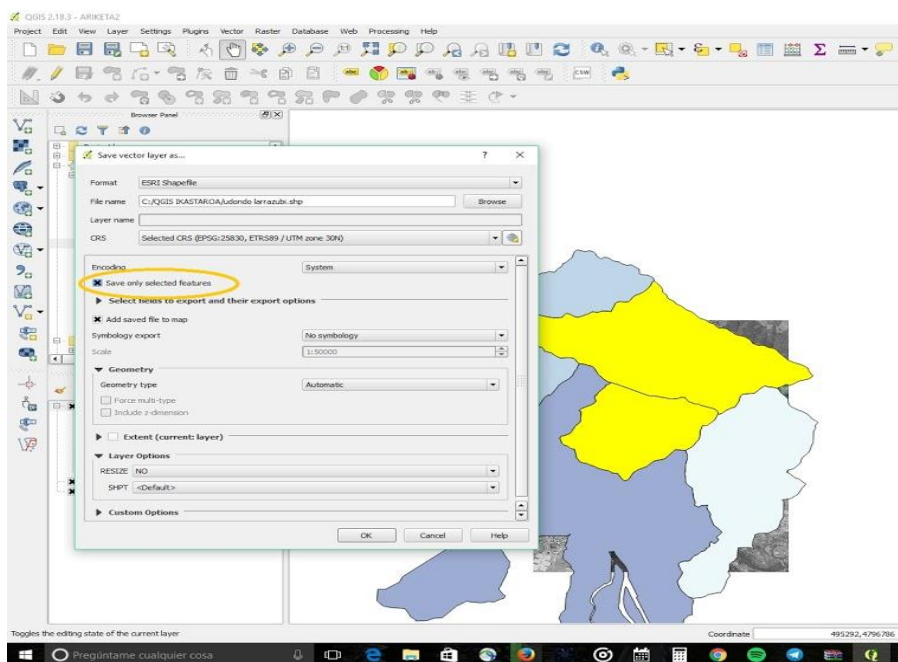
QGIS 2.18.3 - ARIKETA2

Project Edit View Layer Settings Plugins Vector Raster Database Web Processing Help

Browser Panel

Save vector layer as...

?

Format ESRI Shapefile

File name C:/QGIS IKASTAROA/udondo larrazubi.shp

Browse

Layer name

CRS Selected CRS (EPSG:25830, ETRS89 / UTM zone 30N)

Encoding System

Save only selected features

Select fields to export and their export options

Add saved file to map

Symbology export No symbology

Scale 1:50000

Geometry

Geometry type Automatic

Force multi-type

Include z-dimension

Extent (current: layer)

Layer Options

RESIZE NO

SHPT <Default>

Custom Options

OK Cancel Help

Toggles the editing state of the current layer

Coordinate 495292,4796786

Pregúntame cualquier cosa